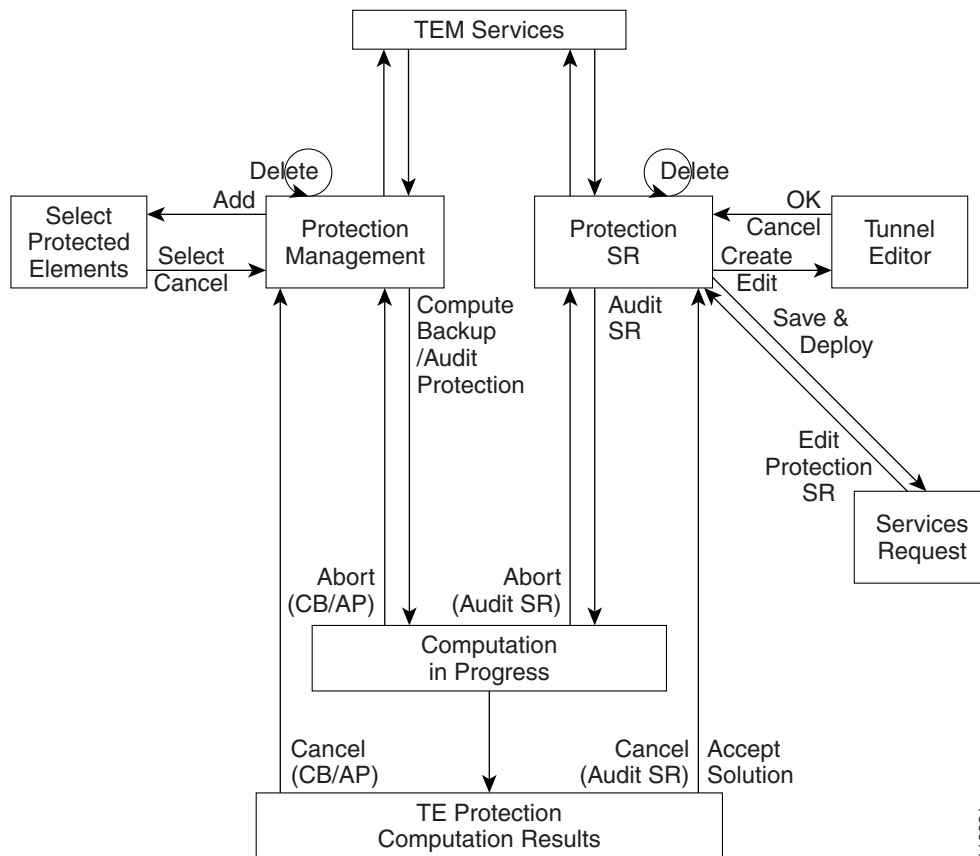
TEM Services

Delete

Add

Select Protected Elements

Select

Cancel

Protection Management

Compute Backup /Audit Protection

Delete

Protection SR

OK

Cancel

Create

Edit

Tunnel Editor

Audit SR

Save & Deploy

Edit Protection SR

Services Request

Abort (CB/AP)

Abort (Audit SR)

Computation in Progress

Cancel (CB/AP)

Cancel (Audit SR)

Accept Solution

TE Protection Computation Results